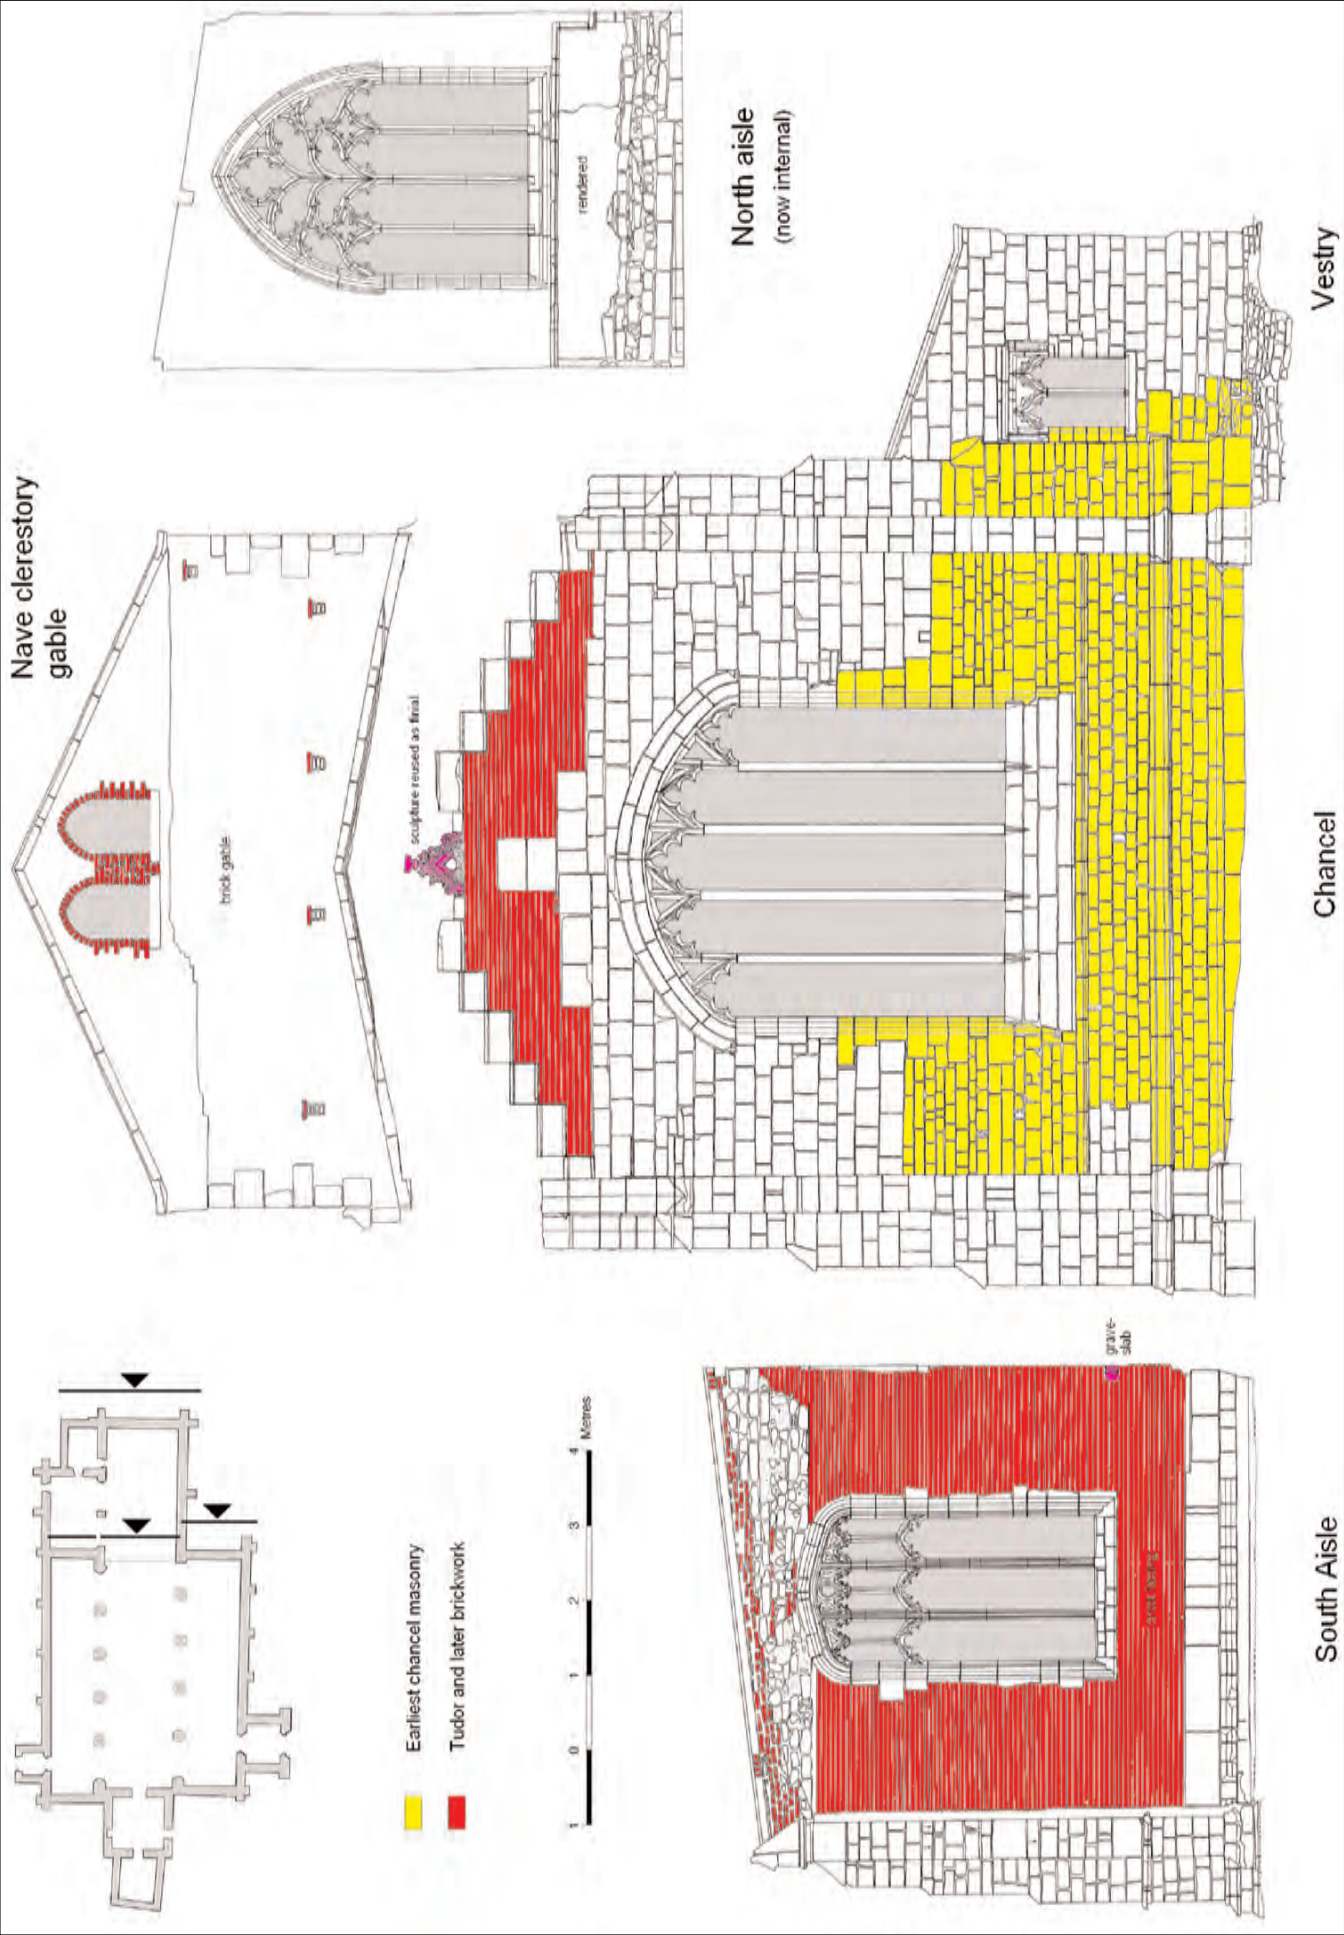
Nave clerestory gable

brick gable

sculpture reused as finial

rendered

North aisle
(now internal)

Vestry

Chancel

South Aisle

grave-slab

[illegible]

Earliest chancel masonry
Tudor and later brickwork

1 0 1 2 3 4 Metres